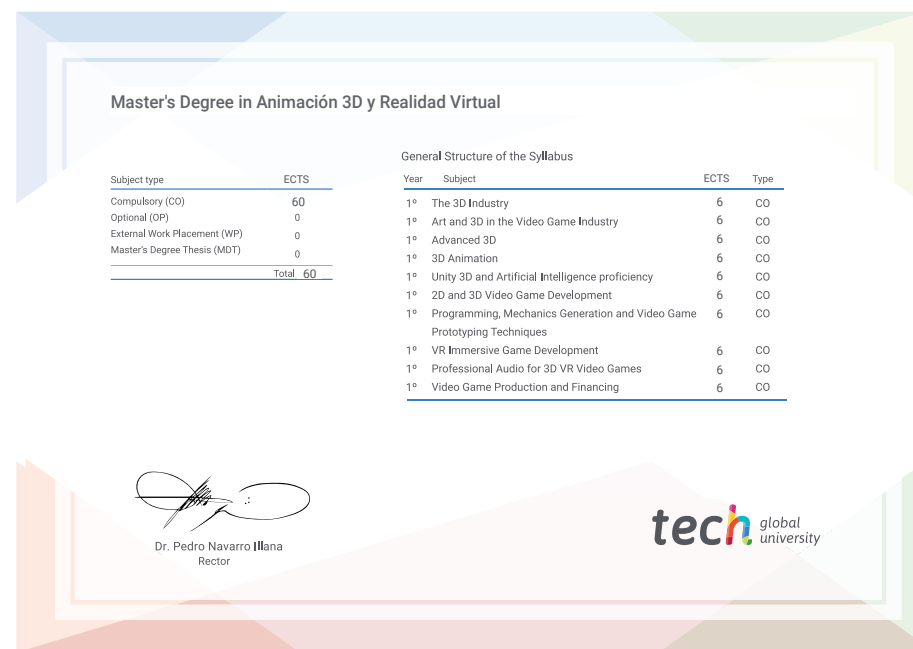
Master's Degree in Animación 3D y Realidad Virtual

| Subject type | ECTS |
|---|---|
| Compulsory (CO) | 60 |
| Optional (OP) | 0 |
| External Work Placement (WP) | 0 |
| Master's Degree Thesis (MDT) | 0 |
| Total | 60 |

General Structure of the Syllabus

| Year | Subject | ECTS | Type |
|---|---|---|---|
| 1º | The 3D Industry | 6 | CO |
| 1º | Art and 3D in the Video Game Industry | 6 | CO |
| 1º | Advanced 3D | 6 | CO |
| 1º | 3D Animation | 6 | CO |
| 1º | Unity 3D and Artificial Intelligence proficiency | 6 | CO |
| 1º | 2D and 3D Video Game Development | 6 | CO |
| 1º | Programming, Mechanics Generation and Video Game Prototyping Techniques | 6 | CO |
| 1º | VR Immersive Game Development | 6 | CO |
| 1º | Professional Audio for 3D VR Video Games | 6 | CO |
| 1º | Video Game Production and Financing | 6 | CO |

Dr. Pedro Navarro Illana
Rector

tech global university